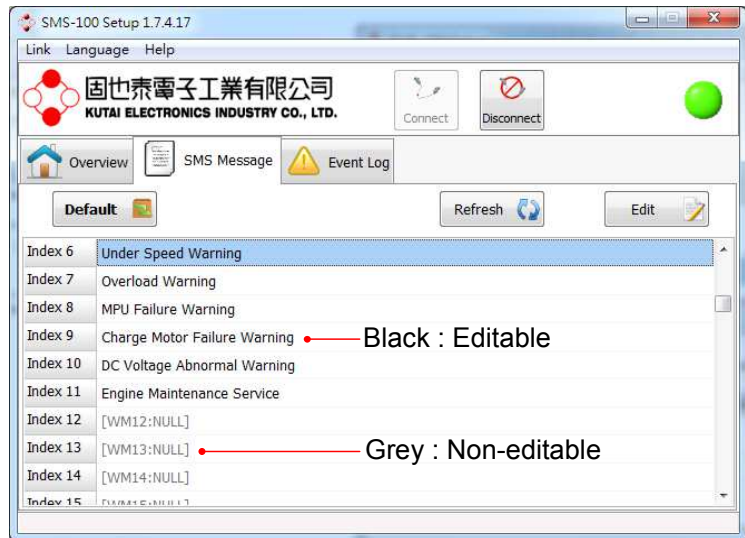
SMS-100 Setup 1.7.4.17

Link Language Help

固也泰電子工業有限公司
KUTAI ELECTRONICS INDUSTRY CO., LTD.

Connect
Disconnect

Overview
SMS Message
Event Log

Default
Refresh
Edit

| | |
|---|---|
| Index 6 | Under Speed Warning |
| Index 7 | Overload Warning |
| Index 8 | MPU Failure Warning |
| Index 9 | Charge Motor Failure Warning |
| Index 10 | DC Voltage Abnormal Warning |
| Index 11 | Engine Maintenance Service |
| Index 12 | [WM12:NULL] |
| Index 13 | [WM13:NULL] |
| Index 14 | [WM14:NULL] |
| Index 15 | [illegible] |

Black : Editable

Grey : Non-editable